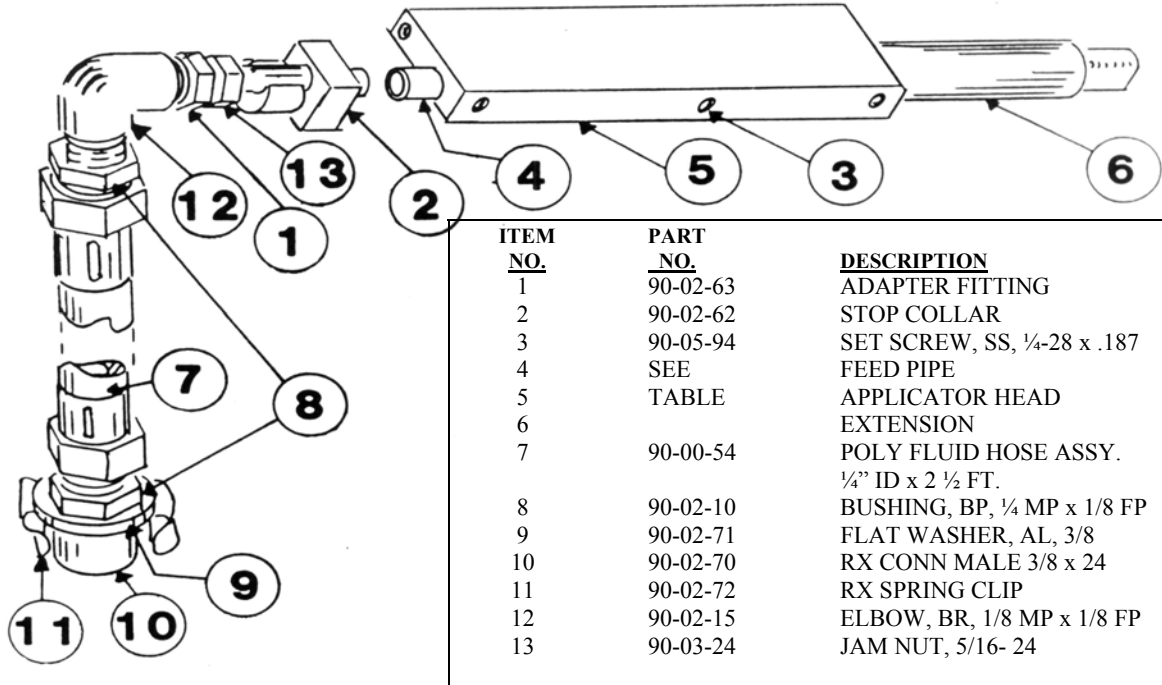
12
1
13
2
4
5
3
6
7
8
9
11
10

| ITEM NO. | PART NO. | DESCRIPTION |
|---|---|---|
| 1 | 90-02-63 | ADAPTER FITTING |
| 2 | 90-02-62 | STOP COLLAR |
| 3 | 90-05-94 | SET SCREW, SS, ¼-28 x .187 |
| 4 | SEE | FEED PIPE |
| 5 | TABLE | APPLICATOR HEAD |
| 6 | | EXTENSION |
| 7 | 90-00-54 | POLY FLUID HOSE ASSY. ¼" ID x 2 ½ FT. |
| 8 | 90-02-10 | BUSHING, BP, ¼ MP x 1/8 FP |
| 9 | 90-02-71 | FLAT WASHER, AL, 3/8 |
| 10 | 90-02-70 | RX CONN MALE 3/8 x 24 |
| 11 | 90-02-72 | RX SPRING CLIP |
| 12 | 90-02-15 | ELBOW, BR, 1/8 MP x 1/8 FP |
| 13 | 90-03-24 | JAM NUT, 5/16- 24 |